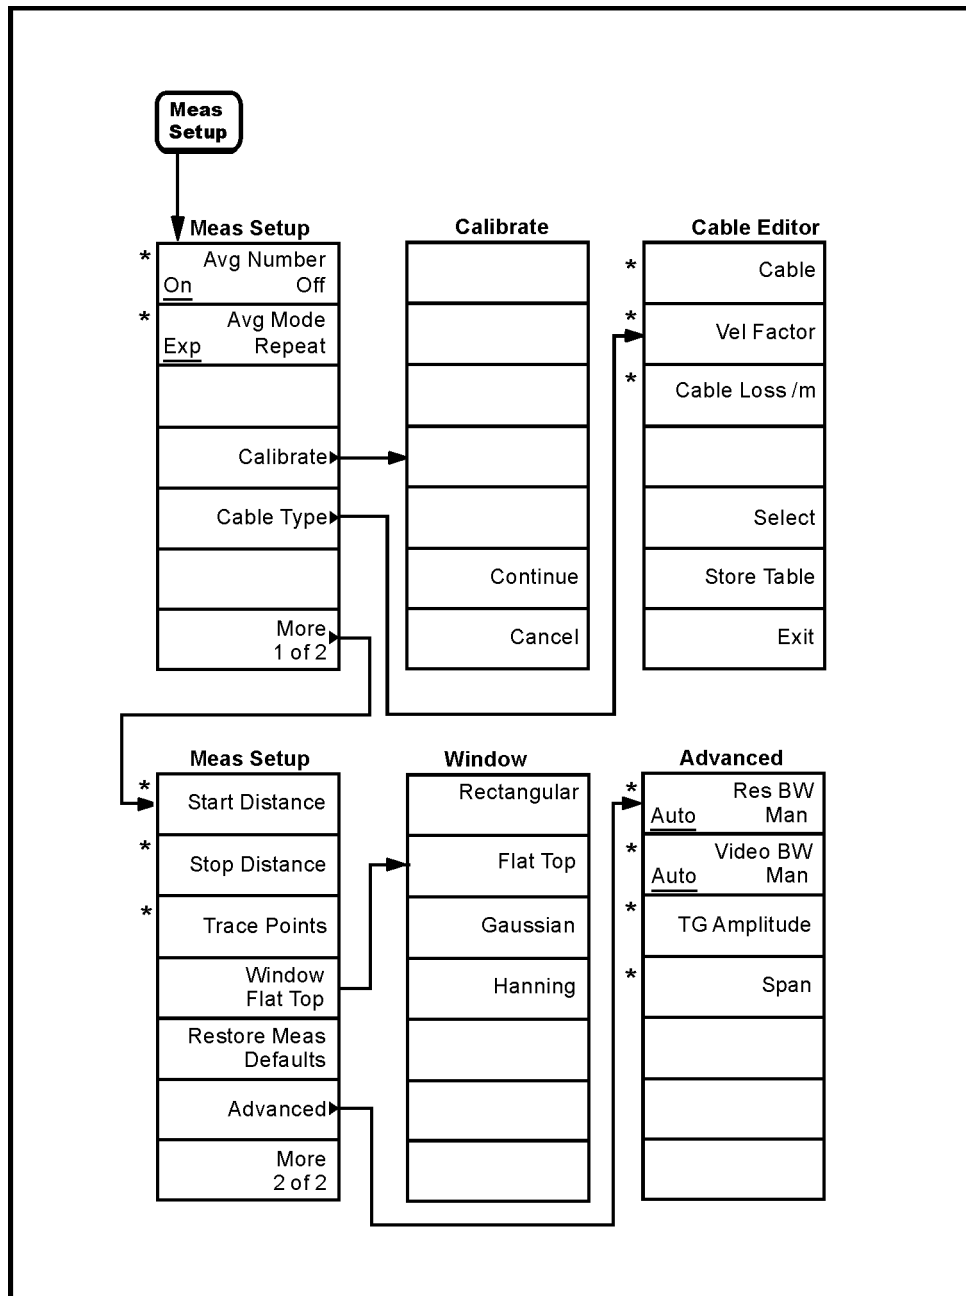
Meas Setup

Meas Setup
* Avg Number
On Off
* Avg Mode
Exp Repeat
Calibrate
Cable Type
More
1 of 2

Calibrate
Continue
Cancel

Cable Editor
* Cable
* Vel Factor
* Cable Loss /m
Select
Store Table
Exit

Meas Setup
* Start Distance
* Stop Distance
* Trace Points
Window
Flat Top
Restore Meas
Defaults
Advanced
More
2 of 2

Window
Rectangular
Flat Top
Gaussian
Hanning

Advanced
* Res BW
Auto Man
* Video BW
Auto Man
* TG Amplitude
* Span